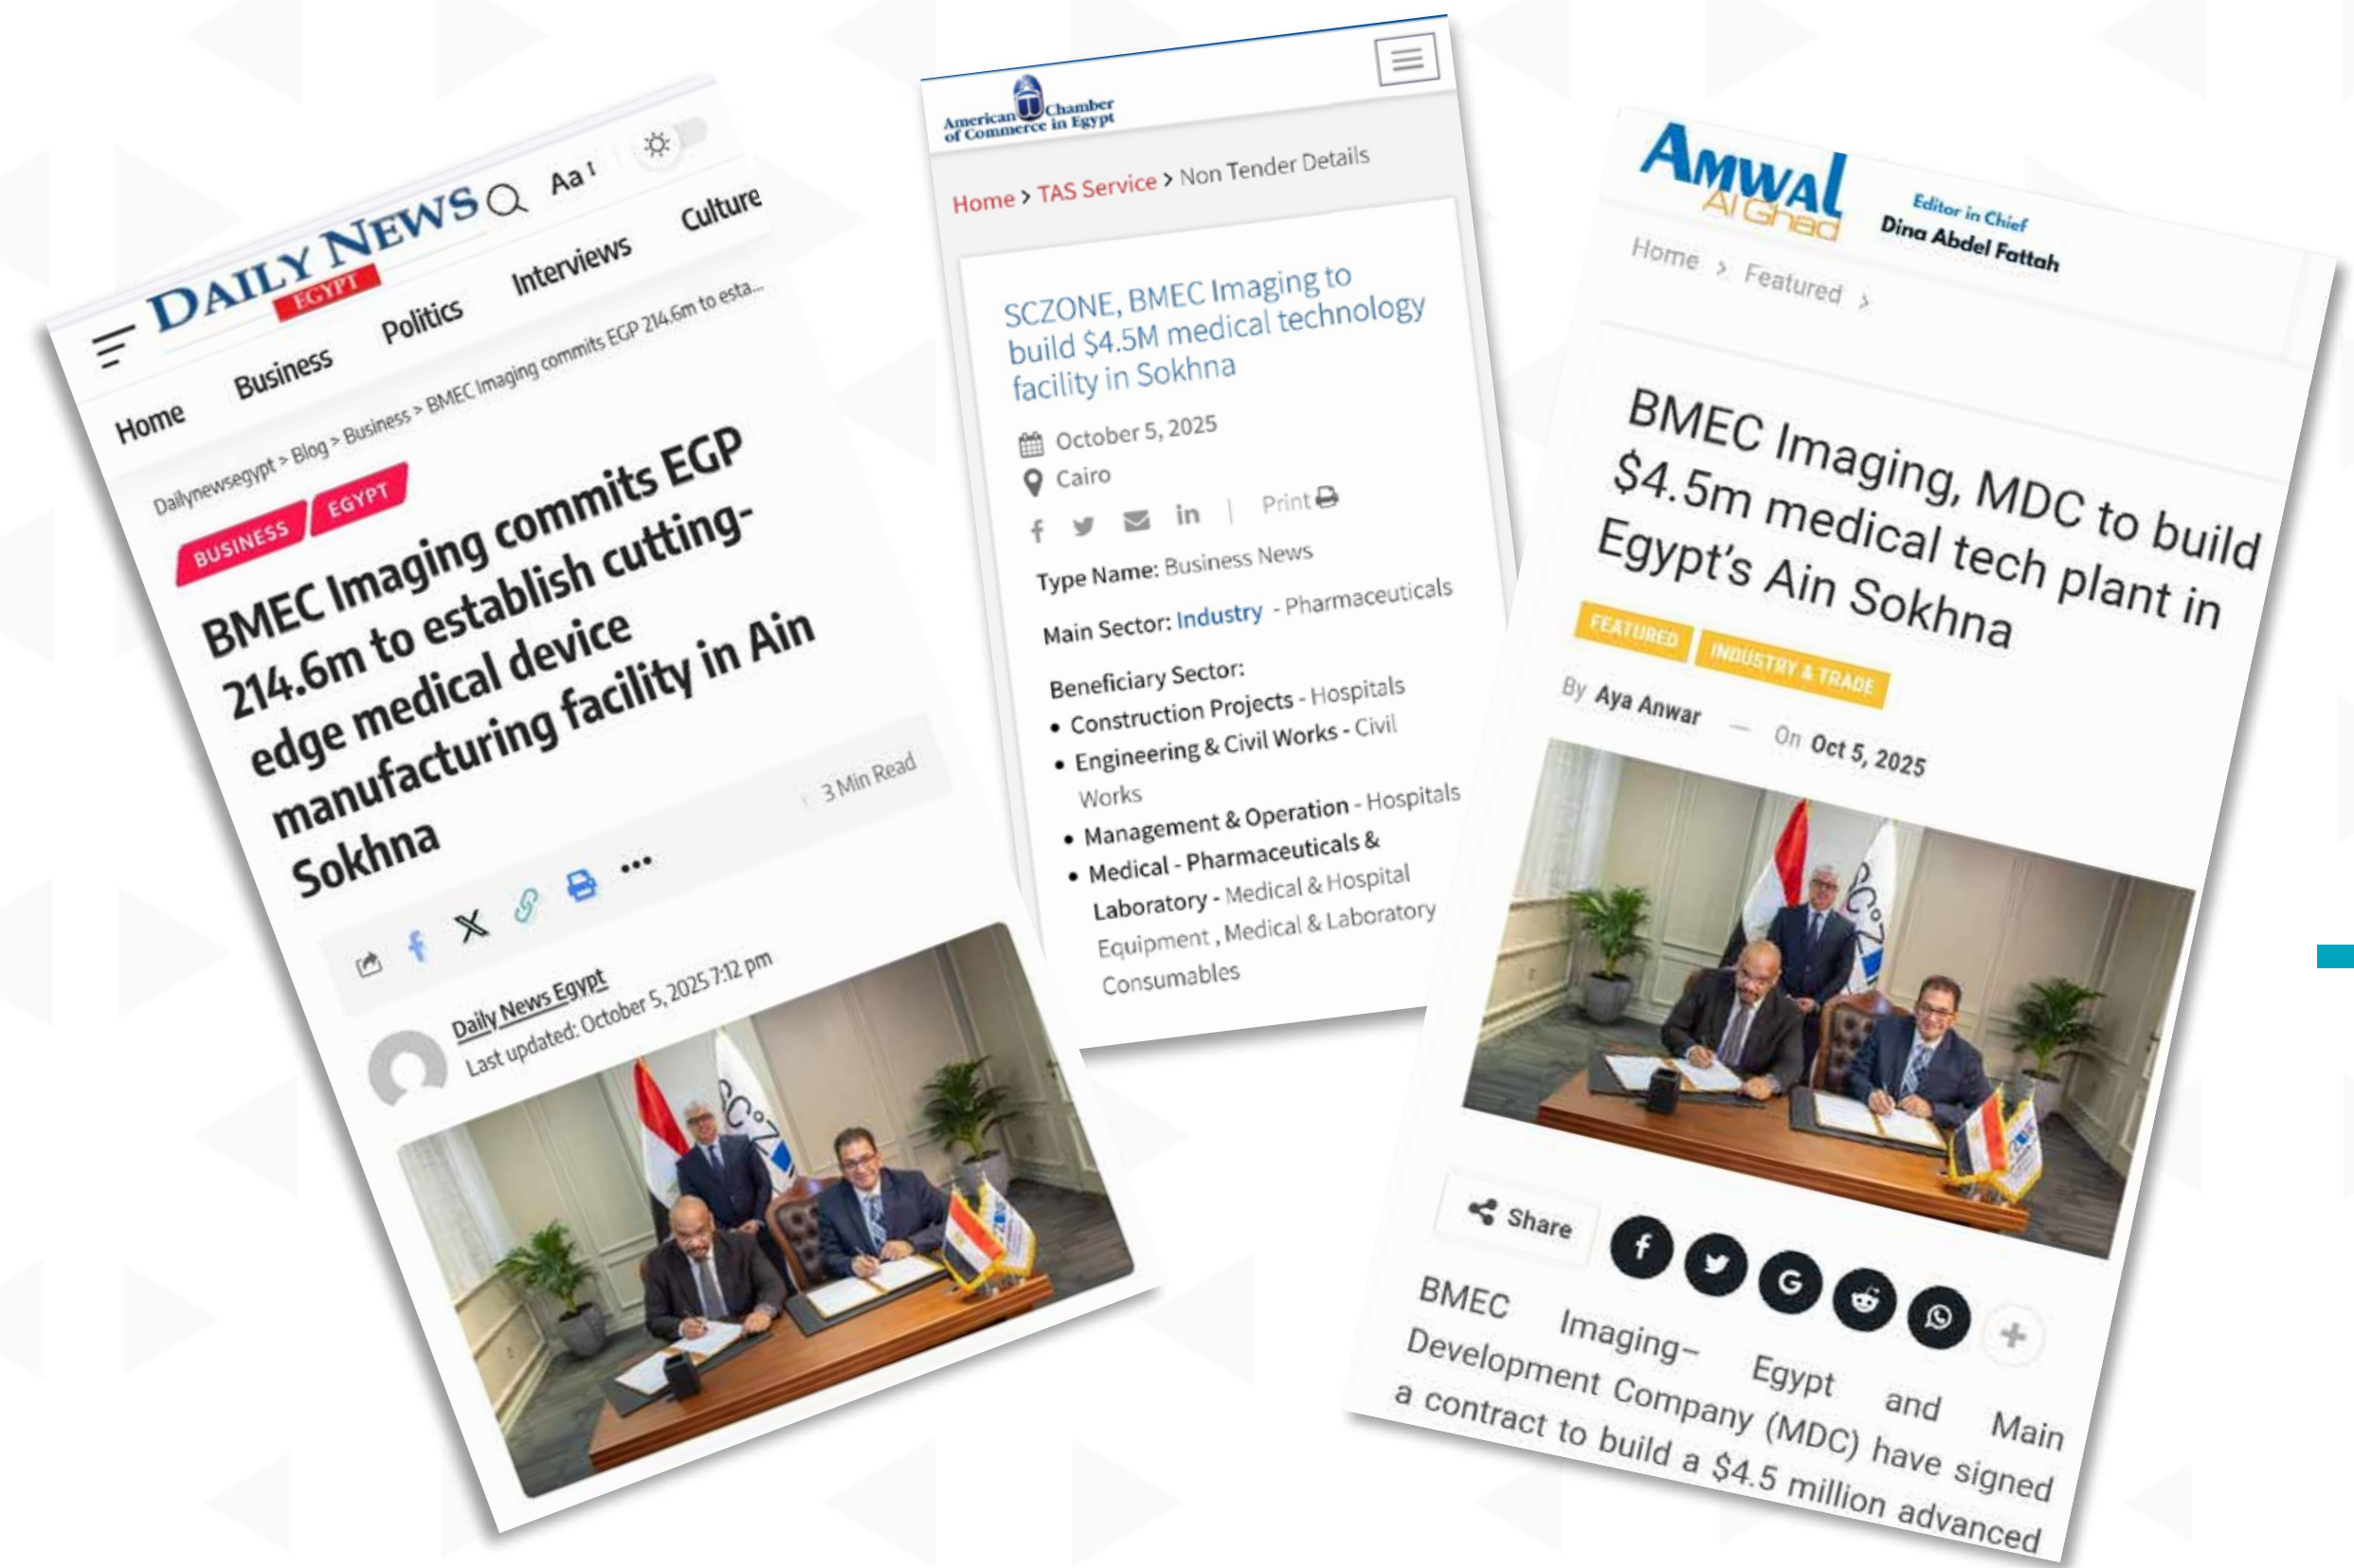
DAILY NEWS EGYPT

Aa

Home Business Politics Interviews Culture

Dailynewsegypt > Blog > Business > BMEC Imaging commits EGP 214.6m to esta...

BUSINESS EGYPT

BMEC Imaging commits EGP 214.6m to establish cutting-edge medical device manufacturing facility in Ain Sokhna

3 Min Read

Daily News Egypt
Last updated: October 5, 2025 7:12 pm

American Chamber of Commerce in Egypt

Home > TAS Service > Non Tender Details

SCZONE, BMEC Imaging to build $4.5M medical technology facility in Sokhna

October 5, 2025

Cairo

Print

Type Name: Business News

Main Sector: Industry - Pharmaceuticals

Beneficiary Sector:
• Construction Projects - Hospitals
• Engineering & Civil Works - Civil Works
• Management & Operation - Hospitals
• Medical - Pharmaceuticals & Laboratory - Medical & Hospital Equipment , Medical & Laboratory Consumables

AMWAL Al Ghad

Editor in Chief
Dina Abdel Fattah

Home > Featured >

BMEC Imaging, MDC to build $4.5m medical tech plant in Egypt's Ain Sokhna

FEATURED INDUSTRY & TRADE

By Aya Anwar — On Oct 5, 2025

Share

BMEC Imaging– Egypt and Main Development Company (MDC) have signed a contract to build a $4.5 million advanced